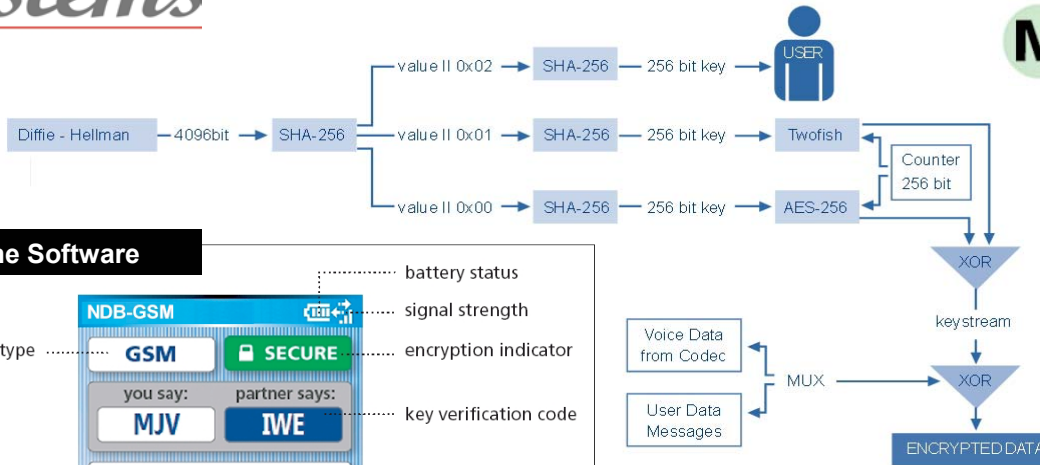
stems

Diffie - Hellman — 4096bit → SHA-256

value II 0x02 → SHA-256 — 256 bit key → USER

value II 0x01 → SHA-256 — 256 bit key → Twofish

Counter 256 bit

value II 0x00 → SHA-256 — 256 bit key → AES-256

XOR

keystream

XOR

Voice Data from Codec

User Data Messages

MUX

ENCRYPTED DATA

M

he Software

battery status

signal strength

encryption indicator

key verification code

type

NDB-GSM

GSM

SECURE

you say:

partner says:

MJV

IWE